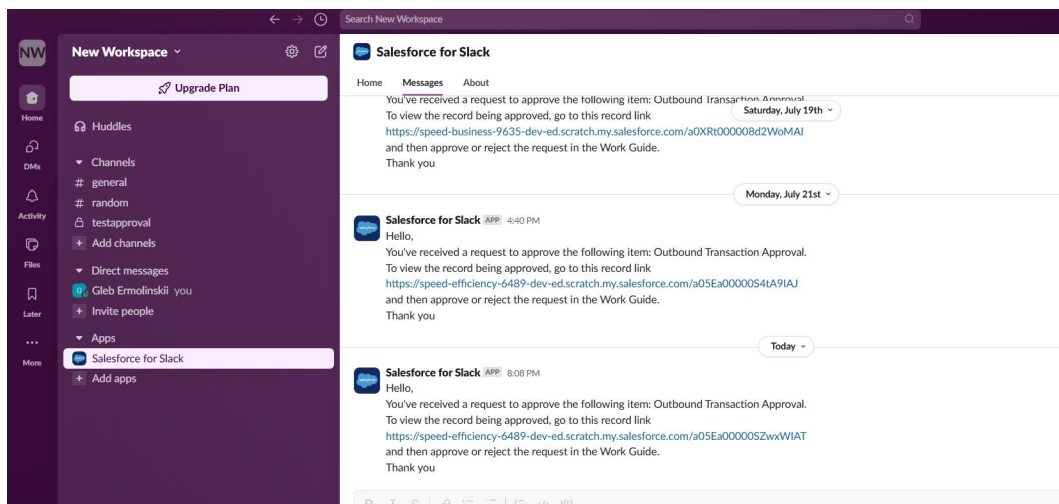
Search New Workspace

NW
Home
DMs
Activity
Files
Later
More

New Workspace
Upgrade Plan
Huddles
Channels
# general
# random
testapproval
+ Add channels
Direct messages
Gleb Ermolinskii you
+ Invite people
Apps
Salesforce for Slack
+ Add apps

Salesforce for Slack
Home Messages About

You've received a request to approve the following item: Outbound Transaction Approval.
Saturday, July 19th
To view the record being approved, go to this record link
https://speed-business-9635-dev-ed.scratch.my.salesforce.com/a0XRt000008d2WoMAI
and then approve or reject the request in the Work Guide.
Thank you

Monday, July 21st

Salesforce for Slack APP 4:40 PM
Hello,
You've received a request to approve the following item: Outbound Transaction Approval.
To view the record being approved, go to this record link
https://speed-efficiency-6489-dev-ed.scratch.my.salesforce.com/a05Ea00000S4tA9IAJ
and then approve or reject the request in the Work Guide.
Thank you

Today

Salesforce for Slack APP 8:08 PM
Hello,
You've received a request to approve the following item: Outbound Transaction Approval.
To view the record being approved, go to this record link
https://speed-efficiency-6489-dev-ed.scratch.my.salesforce.com/a05Ea00000SZwxWIAT
and then approve or reject the request in the Work Guide.
Thank you